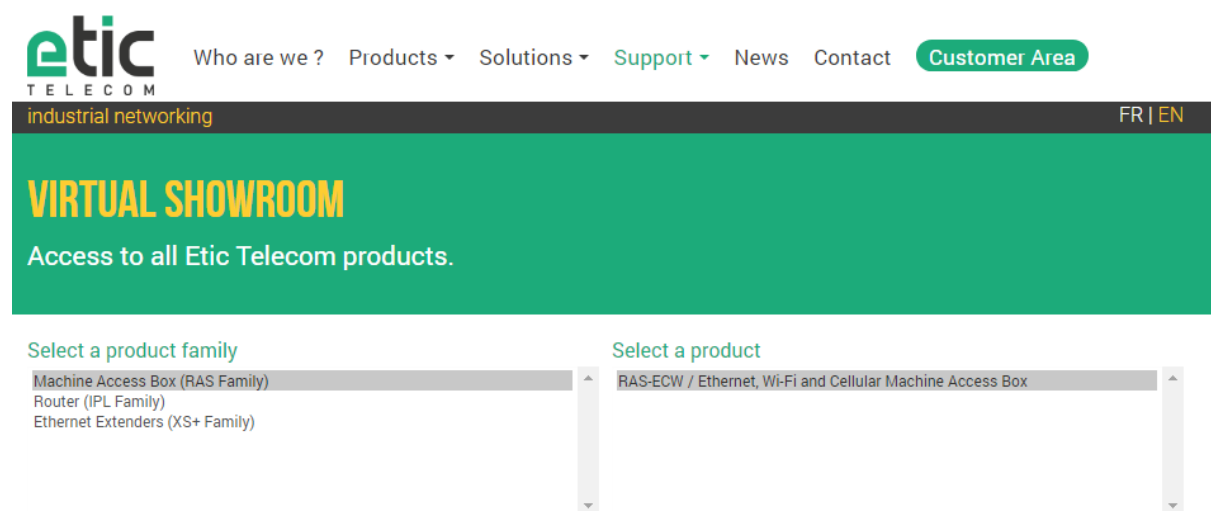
etic
TELECOM

Who are we ? Products Solutions Support News Contact Customer Area

industrial networking

FR | EN

VIRTUAL SHOWROOM

Access to all Etic Telecom products.

Select a product family

Machine Access Box (RAS Family)
Router (IPL Family)
Ethernet Extenders (XS+ Family)

Select a product

RAS-ECW / Ethernet, Wi-Fi and Cellular Machine Access Box